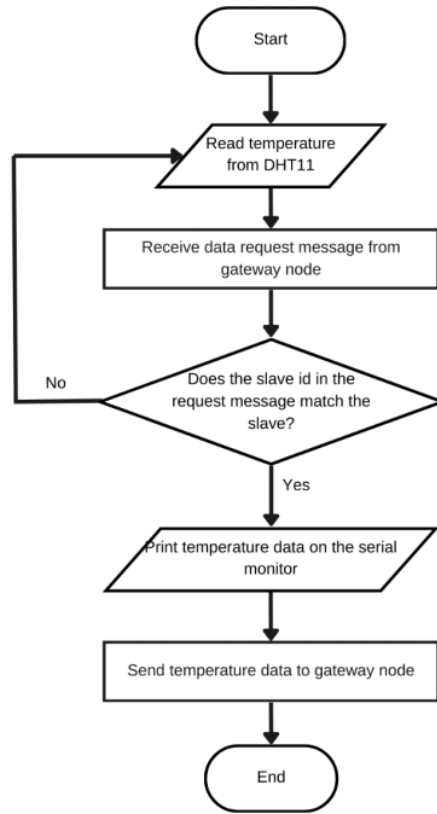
Start

Read temperature from DHT11

Receive data request message from gateway node

No

Does the slave id in the request message match the slave?

Yes

Print temperature data on the serial monitor

Send temperature data to gateway node

End